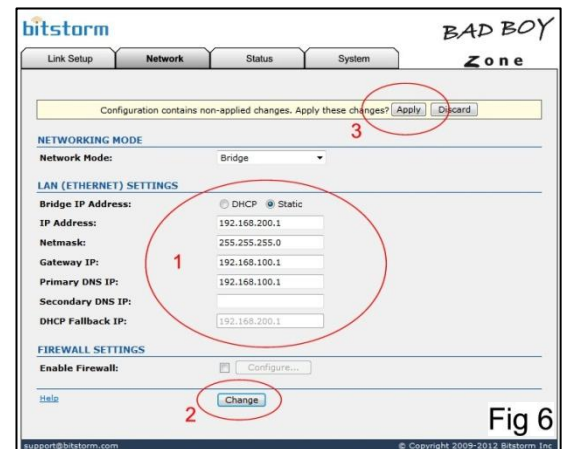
bitstorm

BAD BOY Zone

Link Setup | Network | Status | System

Configuration contains non-applied changes. Apply these changes? Apply Discard

3

NETWORKING MODE

Network Mode: Bridge

LAN (ETHERNET) SETTINGS

Bridge IP Address: DHCP Static

IP Address: 192.168.200.1

Netmask: 255.255.255.0

Gateway IP: 192.168.100.1

Primary DNS IP: 192.168.100.1

Secondary DNS IP:

DHCP Fallback IP: 192.168.200.1

1

FIREWALL SETTINGS

Enable Firewall: Configure...

Help

Change

2

Fig 6

support@bitstorm.com

© Copyright 2009-2012 Bitstorm Inc